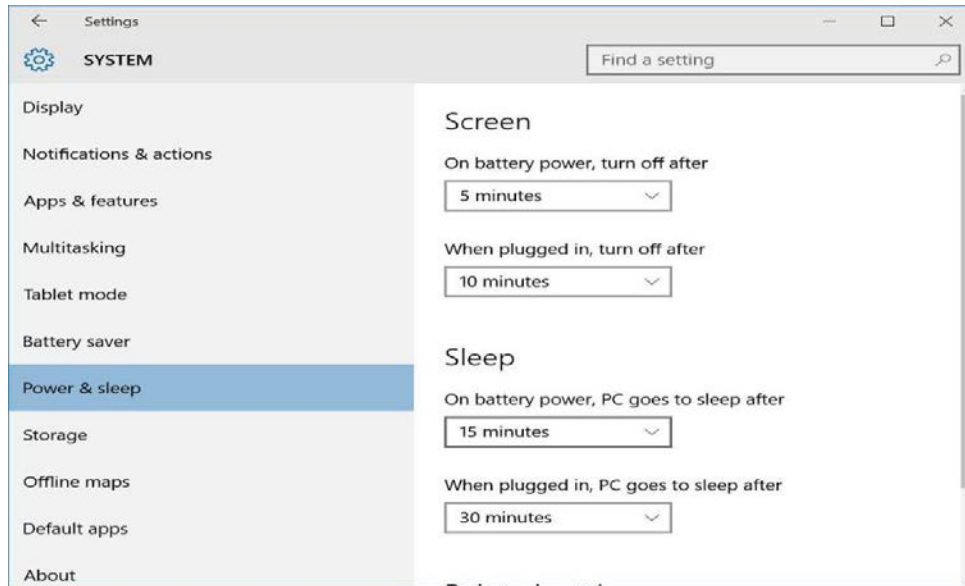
Settings

SYSTEM

Find a setting

Display

Notifications & actions

Apps & features

Multitasking

Tablet mode

Battery saver

Power & sleep

Storage

Offline maps

Default apps

About

Screen

On battery power, turn off after

5 minutes

When plugged in, turn off after

10 minutes

Sleep

On battery power, PC goes to sleep after

15 minutes

When plugged in, PC goes to sleep after

30 minutes

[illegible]